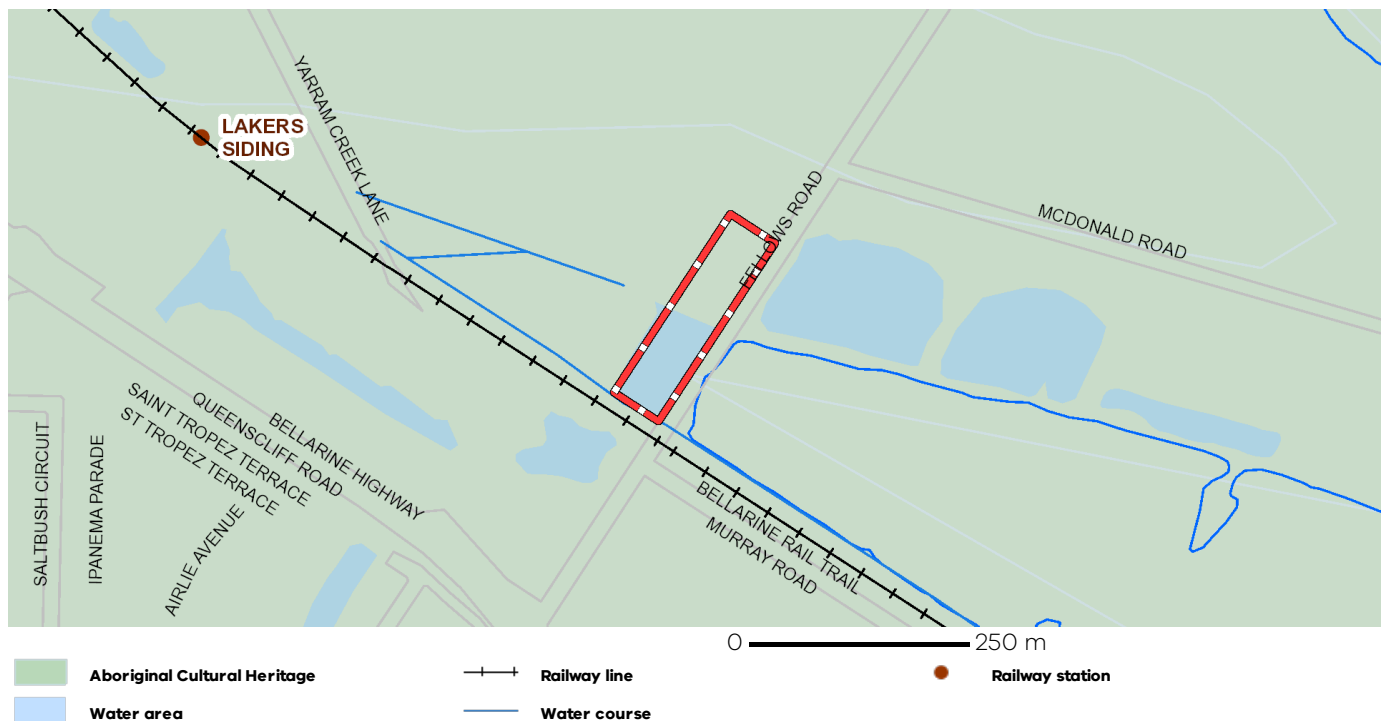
LAKERS SIDING

YARRAM CREEK LANE

FELLOWS ROAD

MCDONALD ROAD

BELLARINE HIGHWAY

QUEENSCLIFF ROAD

SAINT TROPEZ TERRACE

ST TROPEZ TERRACE

SALTBUSH CIRCUIT

IPANEMA PARADE

AIRLIE AVENUE

BELLARINE RAIL TRAIL

MURRAY ROAD

0 250 m

Aboriginal Cultural Heritage

Water area

Railway line

Water course

Railway station